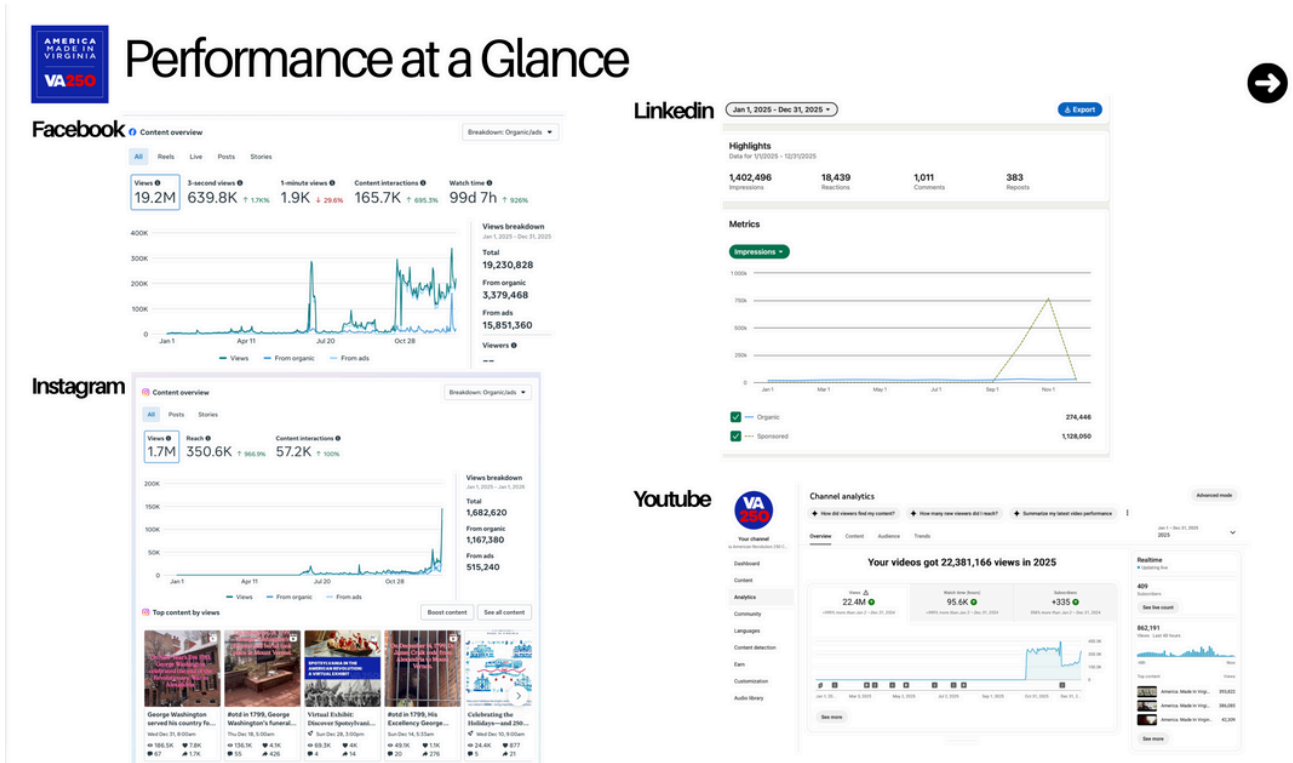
AMERICA MADE IN VIRGINIA VA250

Performance at a Glance

Facebook

Content overview

Breakdown: Organic/ads

All Reels Live Posts Stories

Views 19.2M | 3-second views 639.8K ↑ 1.7K% | 1-minute views 1.9K ↓ 29.6% | Content interactions 165.7K ↑ 695.3% | Watch time 99d 7h ↑ 926%

400K
300K
200K
100K
0
Jan 1 Apr 11 Jul 20 Oct 28

Views From organic From ads

Views breakdown
Jan 1, 2025 - Dec 31, 2025
Total 19,230,828
From organic 3,379,468
From ads 15,851,360
Viewers
--

Instagram

Content overview

Breakdown: Organic/ads

All Posts Stories

Views 1.7M | Reach 350.6K ↑ 966.9% | Content interactions 57.2K ↑ 100%

200K
150K
100K
50K
0
Jan 1 Apr 11 Jul 20 Oct 28

Views From organic From ads

Views breakdown
Jan 1, 2025 - Jan 1, 2026
Total 1,682,620
From organic 1,167,380
From ads 515,240

Top content by views

Boost content See all content

George Washington served his country fo...
Wed Dec 31, 8:00am
186.5K 7.8K 67 1.7K

#otd in 1799, George Washington's funeral...
Thu Dec 18, 5:00am
136.1K 4.1K 55 426

Virtual Exhibit: Discover Spotsylvani...
Sun Dec 28, 3:00pm
69.3K 4K 4 14

#otd in 1799, His Excellency George...
Sun Dec 14, 5:53am
49.5K 1.1K 20 276

Celebrating the Holidays—and 250...
Wed Dec 10, 9:00am
24.4K 877 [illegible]

Linkedin

Jan 1, 2025 - Dec 31, 2025

Export

Highlights
Data for 1/1/2025 - 12/31/2025

1,402,496 Impressions | 18,439 Reactions | 1,011 Comments | 383 Reposts

Metrics

Impressions

1,000k
750k
500k
250k
0
Jan 1 Mar 1 May 1 Jul 1 Sep 1 Nov 1

Organic 274,446
Sponsored 1,128,050

Youtube

VA 250

Your channel
America Revolution 250 C...

Dashboard
Content
Analytics
Community
Languages
Content detection
Earn
Customization
Audio library

Channel analytics

Advanced mode

How did viewers find my content? | How many new viewers did I reach? | Summarize my latest video performance

Overview Content Audience Trends

Jan 1 – Dec 31, 2025
2025

Your videos got 22,381,166 views in 2025

Views 22.4M | Watch time (hours) 95.6K | Subscribers +335

See more

Realtime
Updating live
409
Subscribers
See live count
862,191
Views · Last 48 hours

Top content Views
America, Made in Virgi... 393,822
America, Made in Virgi... 384,393
America, Made in Virgi... 42,309

See more